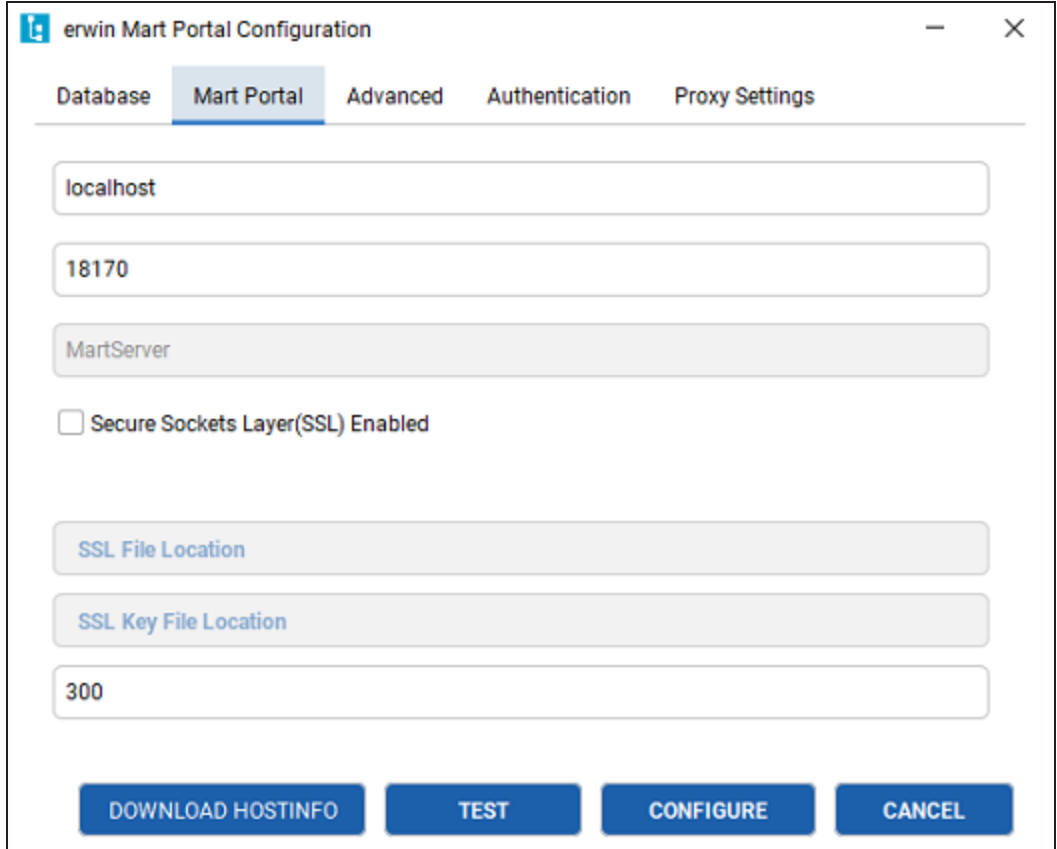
erwin Mart Portal Configuration

Database Mart Portal Advanced Authentication Proxy Settings

localhost

18170

MartServer

Secure Sockets Layer(SSL) Enabled

SSL File Location

SSL Key File Location

300

DOWNLOAD HOSTINFO TEST CONFIGURE CANCEL